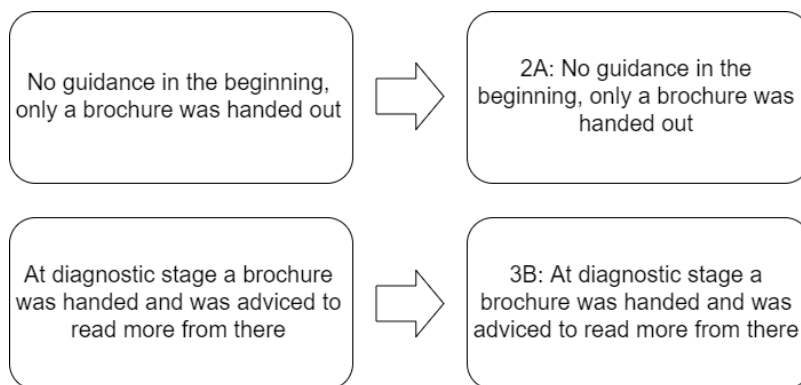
No guidance in the beginning, only a brochure was handed out

2A: No guidance in the beginning, only a brochure was handed out

At diagnostic stage a brochure was handed and was adviced to read more from there

3B: At diagnostic stage a brochure was handed and was adviced to read more from there